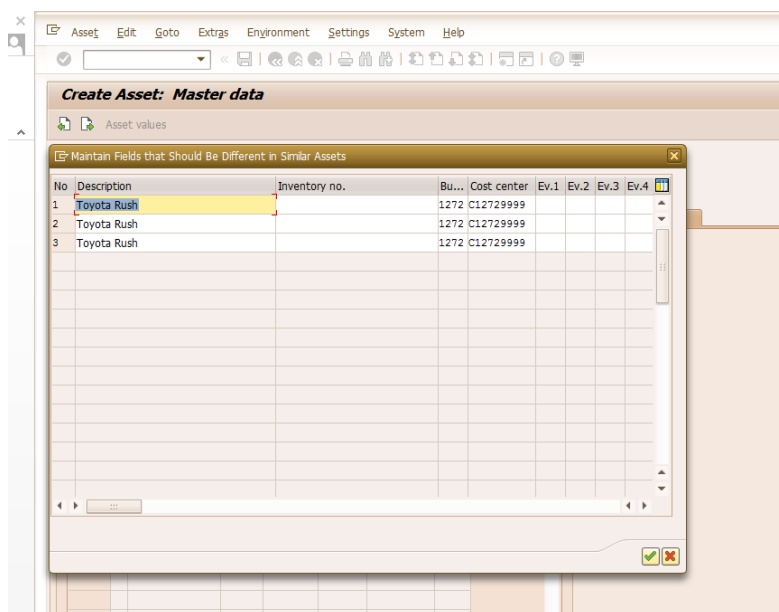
Asset Edit Goto Extras Environment Settings System Help

Create Asset: Master data

Asset values

Maintain Fields that Should Be Different in Similar Assets

| No | Description | Inventory no. | Bu... | Cost center | Ev.1 | Ev.2 | Ev.3 | Ev.4 |
|---|---|---|---|---|---|---|---|---|
| 1 | Toyota Rush | | 1272 | C12729999 | | | | |
| 2 | Toyota Rush | | 1272 | C12729999 | | | | |
| 3 | Toyota Rush | | 1272 | C12729999 | | | | |